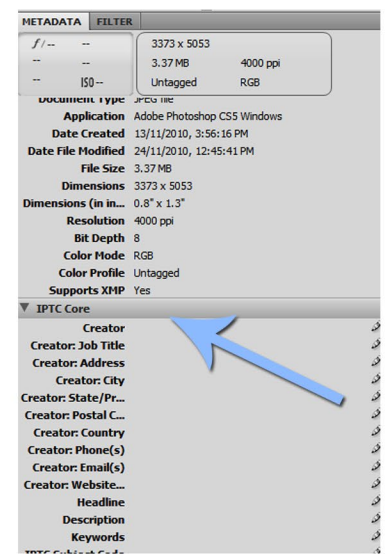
METADATA FILTER

$f/$-- --
-- --
-- ISO --

3373 x 5053
3.37 MB 4000 ppi
Untagged RGB

Document Type JPEG file
Application Adobe Photoshop CS5 Windows
Date Created 13/11/2010, 3:56:16 PM
Date File Modified 24/11/2010, 12:45:41 PM
File Size 3.37 MB
Dimensions 3373 x 5053
Dimensions (in in... 0.8" x 1.3"
Resolution 4000 ppi
Bit Depth 8
Color Mode RGB
Color Profile Untagged
Supports XMP Yes

▼ IPTC Core
Creator
Creator: Job Title
Creator: Address
Creator: City
Creator: State/Pr...
Creator: Postal C...
Creator: Country
Creator: Phone(s)
Creator: Email(s)
Creator: Website...
Headline
Description
Keywords
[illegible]